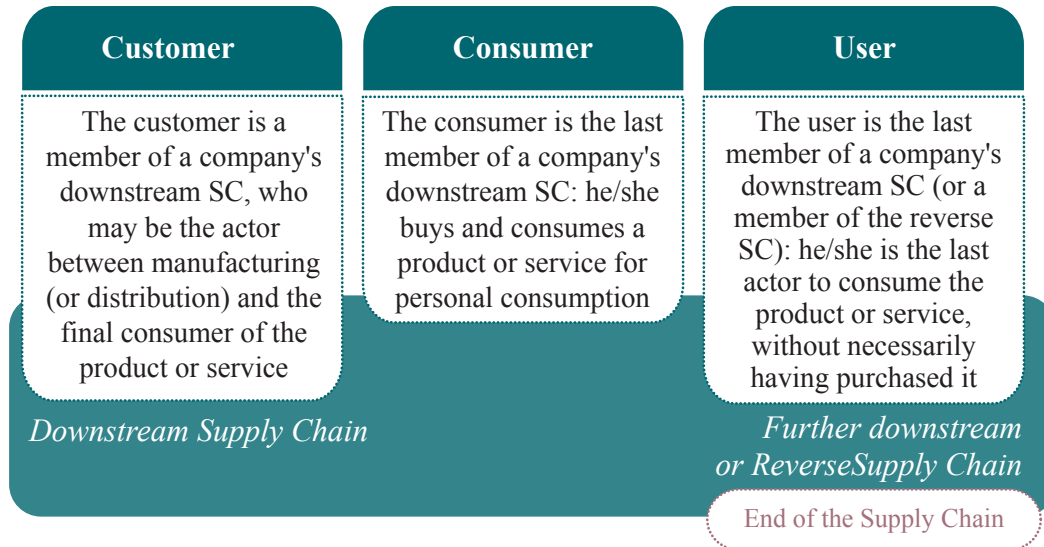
Customer

The customer is a member of a company's downstream SC, who may be the actor between manufacturing (or distribution) and the final consumer of the product or service

Consumer

The consumer is the last member of a company's downstream SC: he/she buys and consumes a product or service for personal consumption

User

The user is the last member of a company's downstream SC (or a member of the reverse SC): he/she is the last actor to consume the product or service, without necessarily having purchased it

Downstream Supply Chain

Further downstream or ReverseSupply Chain

End of the Supply Chain